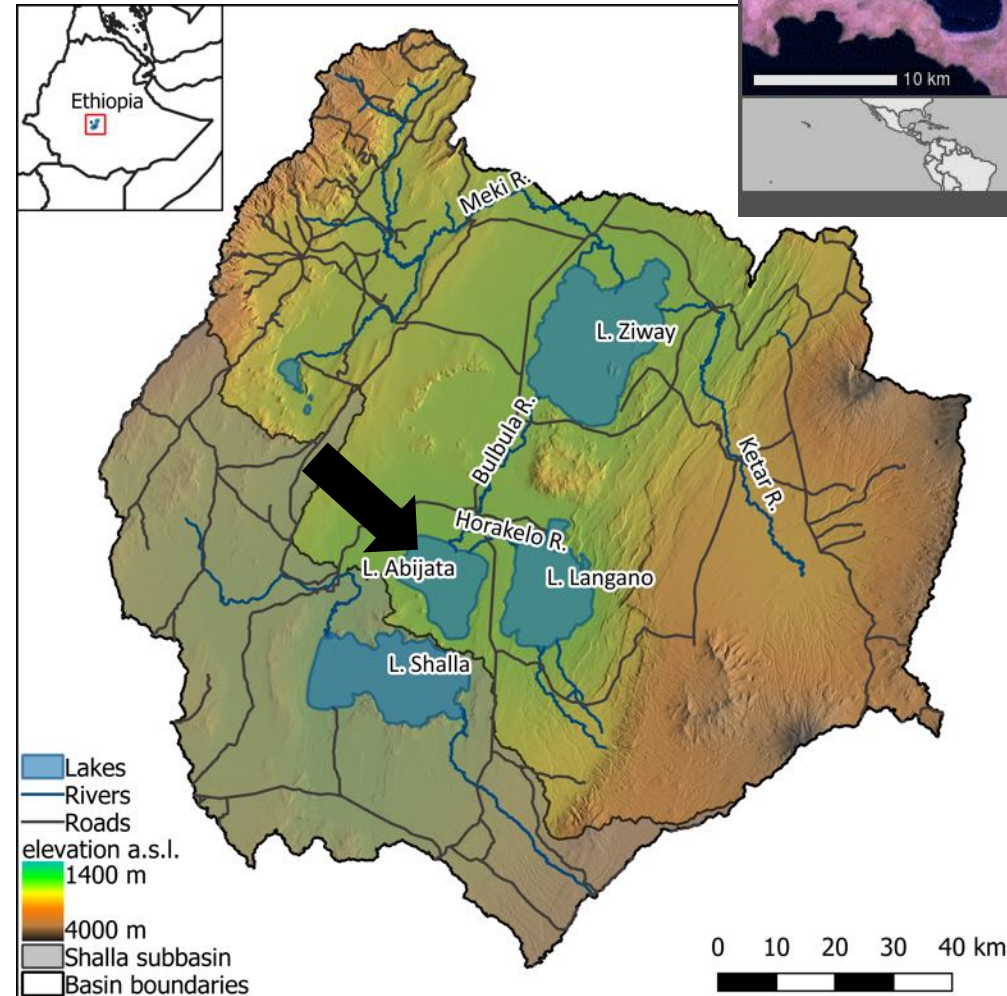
10 km

Ethiopia

Meki R.

L. Ziway

Bulbula R.

Ketar R.

Horakelo R.

L. Abijata

L. Langano

L. Shalla

Lakes
Rivers
Roads
elevation a.s.l.
1400 m
4000 m
Shalla subbasin
Basin boundaries

0 10 20 30 40 km